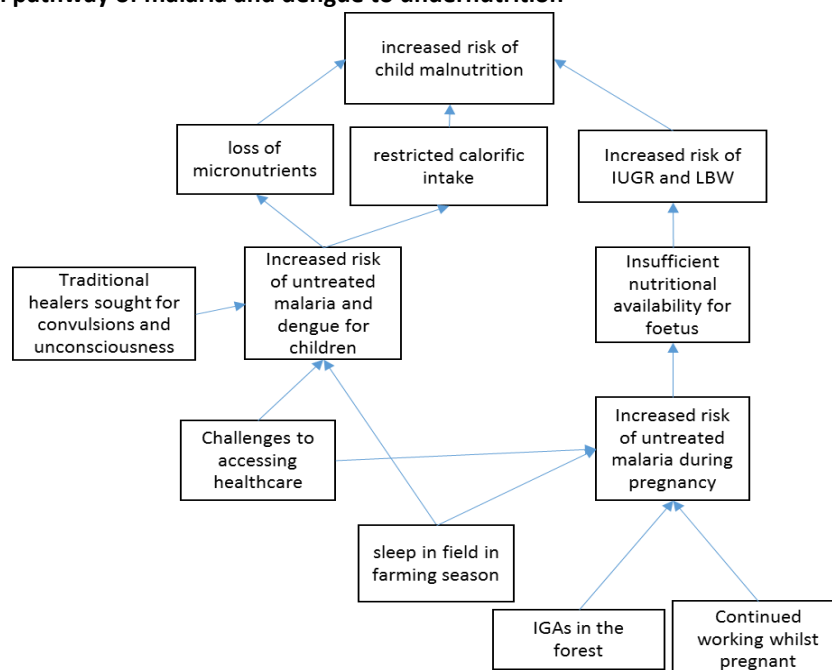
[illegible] pathway of malaria and dengue to undernutrition

increased risk of child malnutrition

loss of micronutrients

restricted calorific intake

Increased risk of IUGR and LBW

Traditional healers sought for convulsions and unconsciousness

Increased risk of untreated malaria and dengue for children

Insufficient nutritional availability for foetus

Challenges to accessing healthcare

Increased risk of untreated malaria during pregnancy

sleep in field in farming season

IGAs in the forest

Continued working whilst pregnant